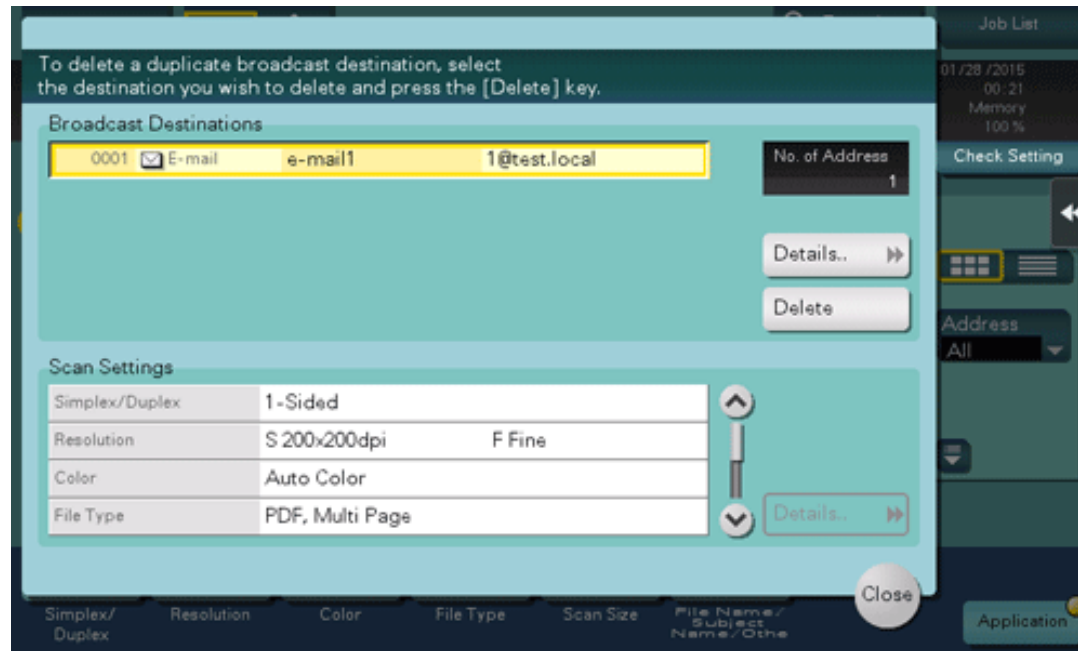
Job List

01/28/2015
00:21
Memory
100 %

Check Setting

To delete a duplicate broadcast destination, select the destination you wish to delete and press the [Delete] key.

Broadcast Destinations

| 0001 | E-mail | e-mail1 | 1@test.local |
|---|---|---|---|

No. of Address
1

Details..

Delete

Address
All

Scan Settings

| Simplex/Duplex | 1-Sided | |
|---|---|---|
| Resolution | S 200x200dpi | F Fine |
| Color | Auto Color | |
| File Type | PDF, Multi Page | |

Details..

Close

Simplex/ Duplex

Resolution

Color

File Type

Scan Size

File Name/ Subject Name/Othe

Application